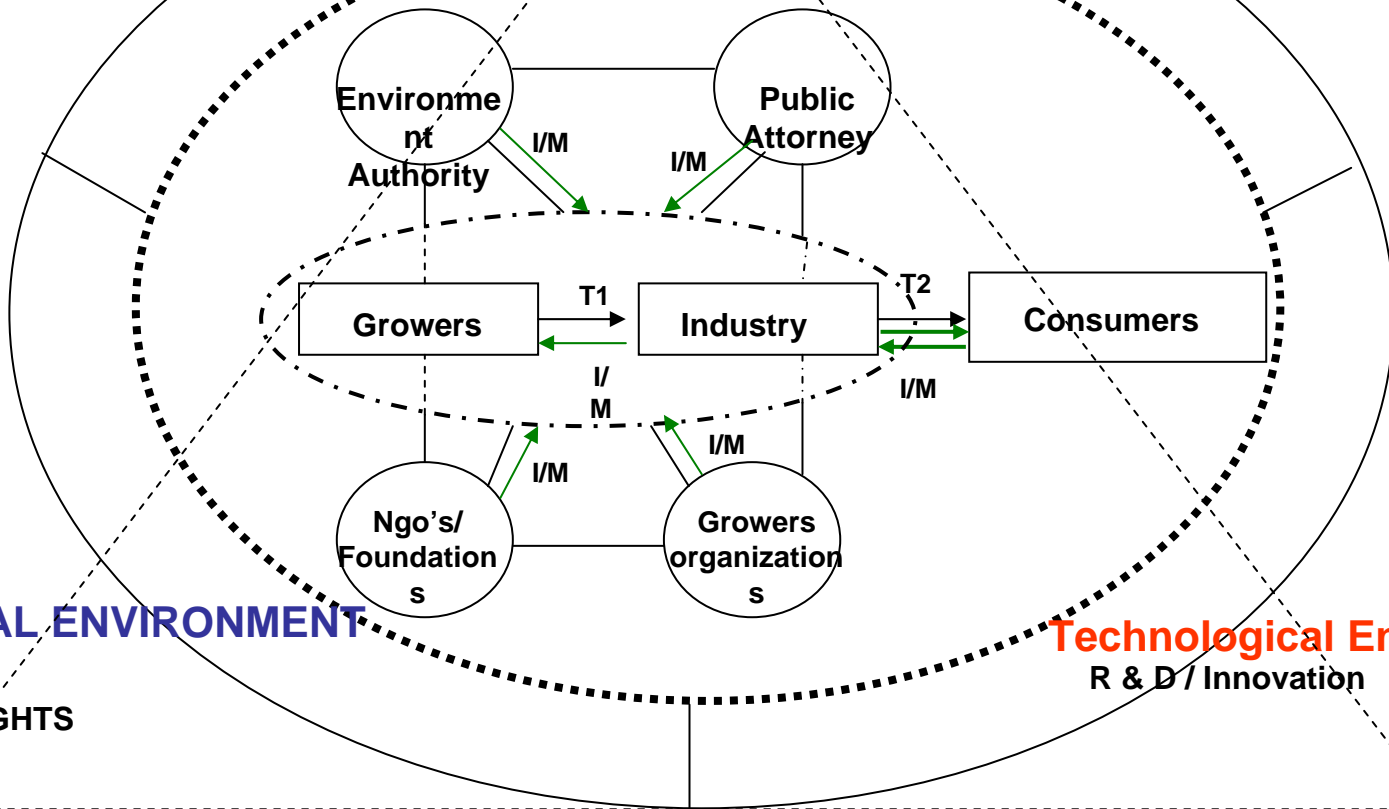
Environment Authority

Public Attorney

I/M

I/M

Growers

T1

Industry

T2

Consumers

I/M

I/M

I/M

I/M

Ngo's/ Foundations

Growers organizations

AL ENVIRONMENT

GHTS

Technological En

R & D / Innovation